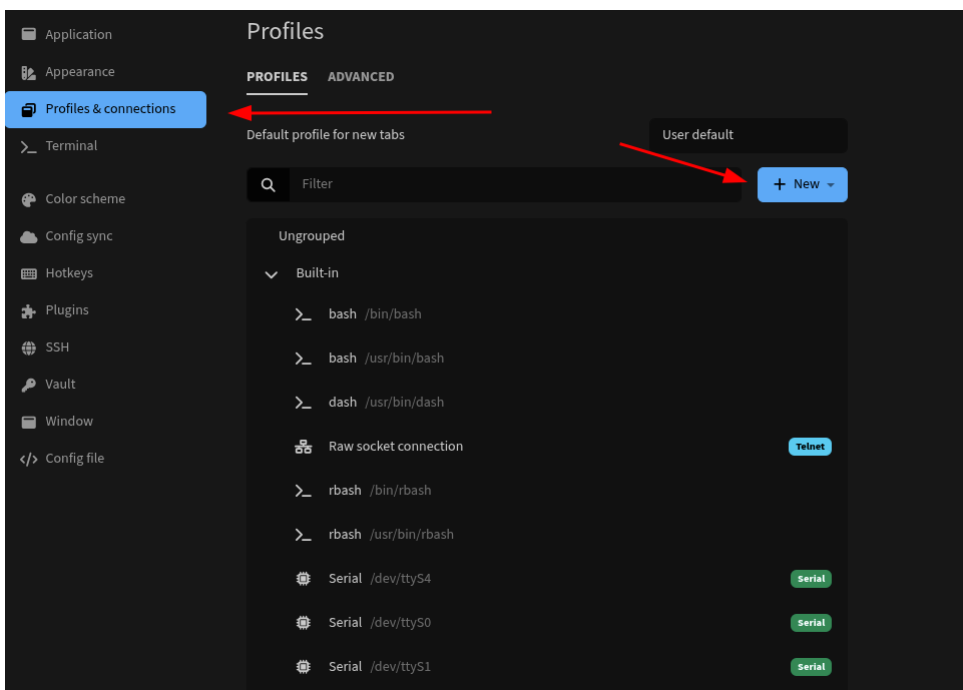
Application
Appearance
Profiles & connections
Terminal
Color scheme
Config sync
Hotkeys
Plugins
SSH
Vault
Window
Config file

Profiles

PROFILES ADVANCED

Default profile for new tabs
User default

Filter
+ New

Ungrouped
Built-in
bash /bin/bash
bash /usr/bin/bash
dash /usr/bin/dash
Raw socket connection Telnet
rbash /bin/rbash
rbash /usr/bin/rbash
Serial /dev/ttyS4 Serial
Serial /dev/ttyS0 Serial
Serial /dev/ttyS1 Serial